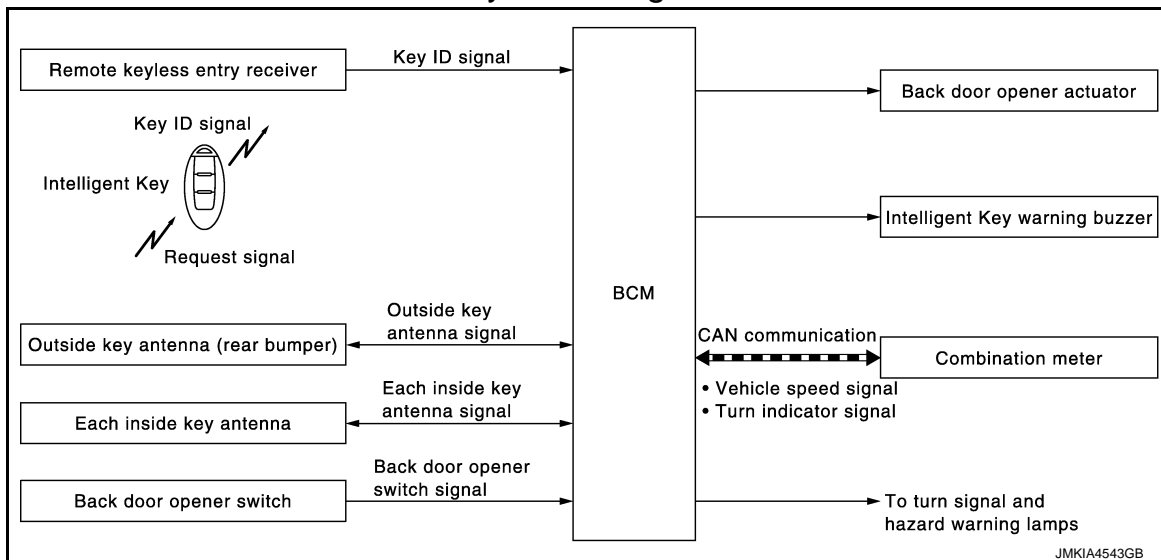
Remote keyless entry receiver

Key ID signal

Key ID signal

Intelligent Key

Request signal

BCM

Back door opener actuator

Intelligent Key warning buzzer

Outside key antenna signal

Outside key antenna (rear bumper)

CAN communication

Combination meter

Each inside key antenna signal

Each inside key antenna

• Vehicle speed signal
• Turn indicator signal

Back door opener switch signal

Back door opener switch

To turn signal and hazard warning lamps

JMKIA4543GB